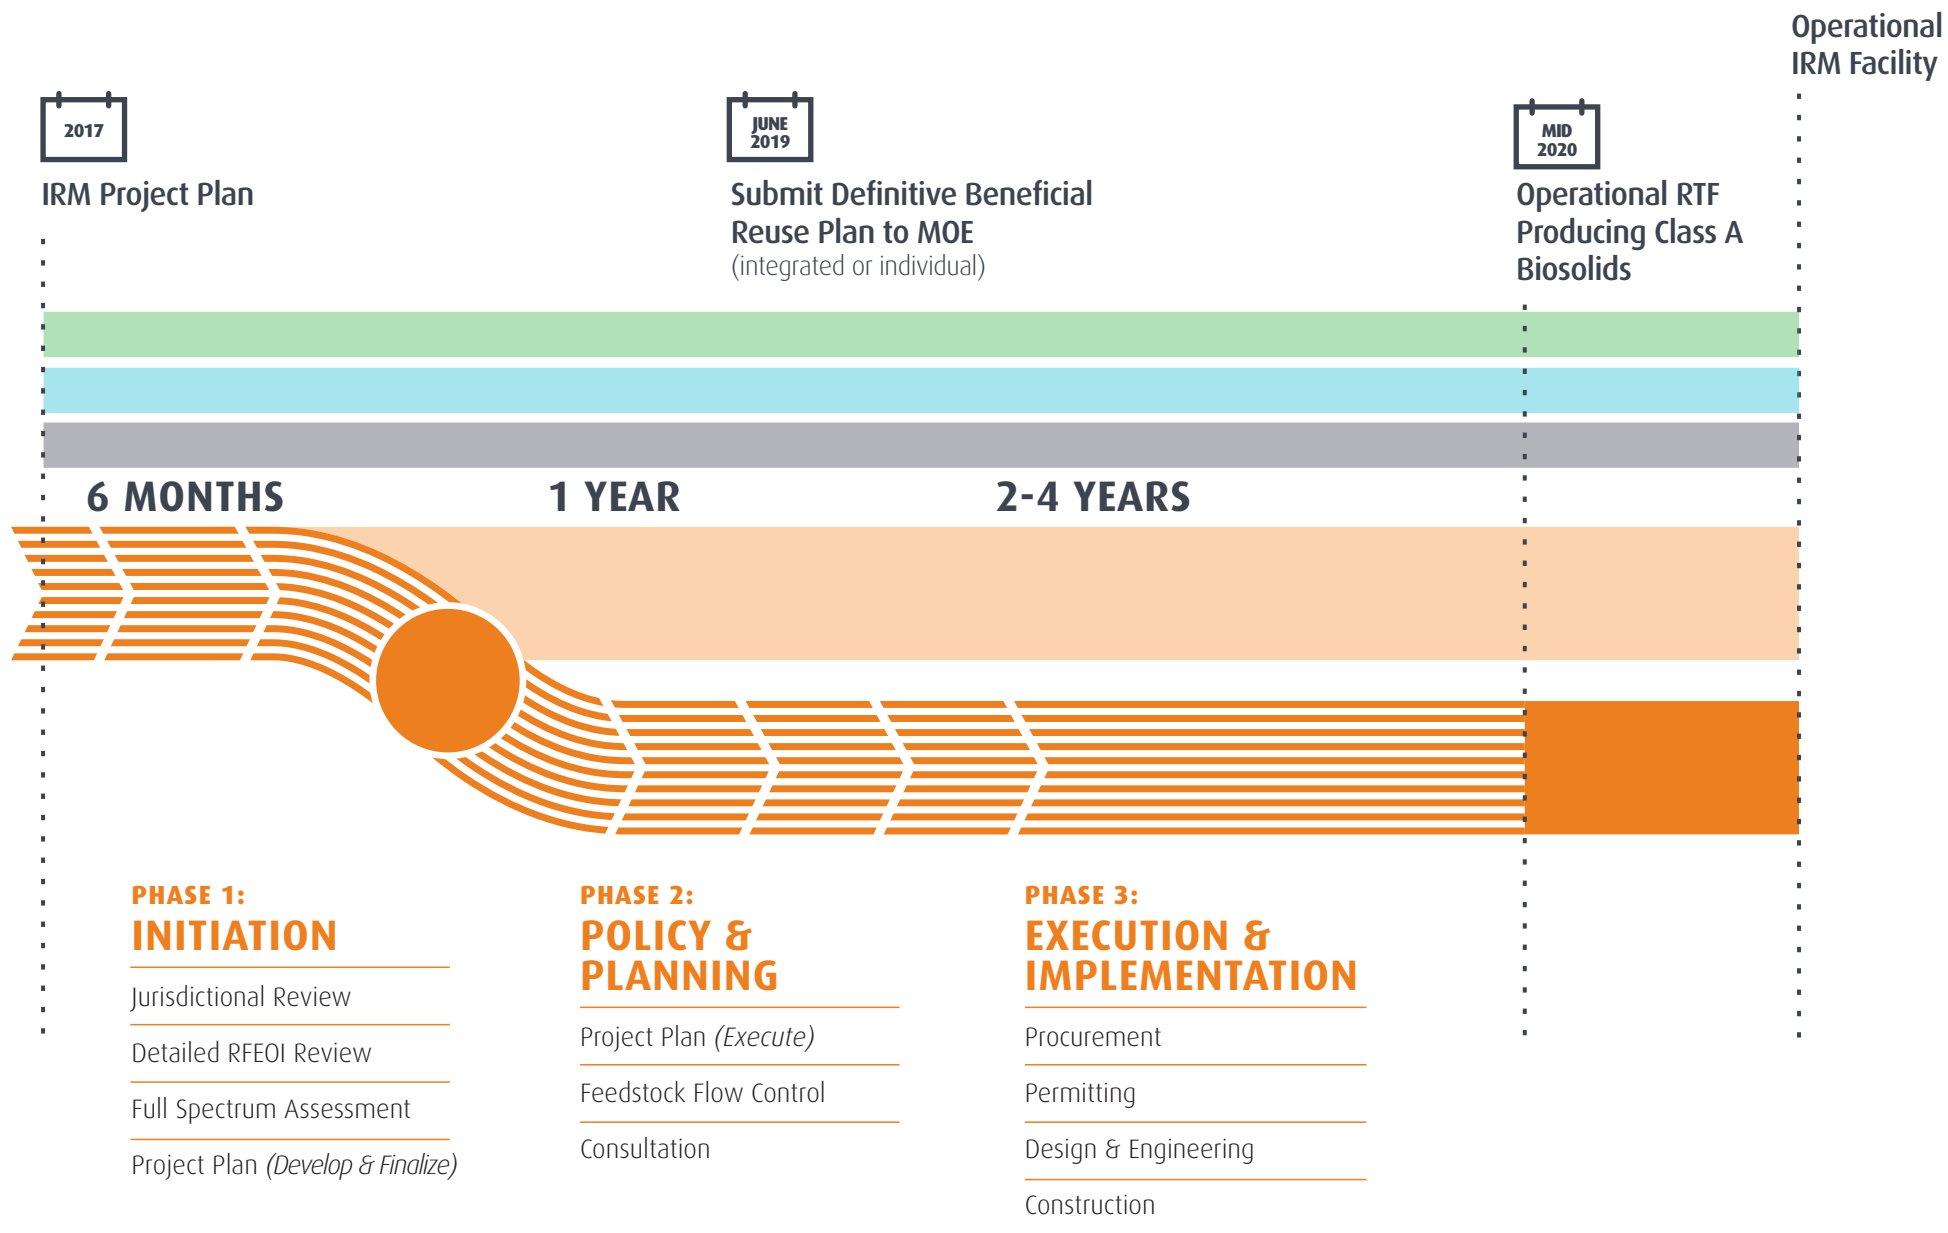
Operational IRM Facility

2017

IRM Project Plan

JUNE 2019

Submit Definitive Beneficial Reuse Plan to MOE
(integrated or individual)

MID 2020

Operational RTF Producing Class A Biosolids

6 MONTHS

1 YEAR

2-4 YEARS

PHASE 1:
INITIATION

Jurisdictional Review

Detailed RFEOI Review

Full Spectrum Assessment

Project Plan *(Develop & Finalize)*

PHASE 2:
POLICY & PLANNING

Project Plan *(Execute)*

Feedstock Flow Control

Consultation

PHASE 3:
EXECUTION & IMPLEMENTATION

Procurement

Permitting

Design & Engineering

Construction